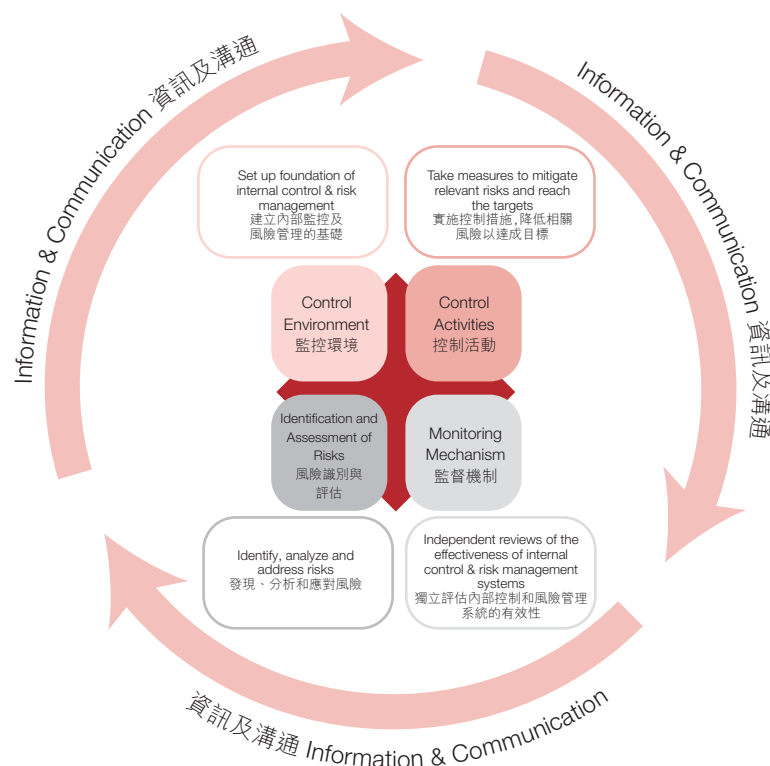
Information & Communication 資訊及溝通

Information & Communication 資訊及溝通

Set up foundation of internal control & risk management
建立內部監控及風險管理的基礎

Take measures to mitigate relevant risks and reach the targets
實施控制措施,降低相關風險以達成目標

Control Environment
監控環境

Control Activities
控制活動

Identification and Assessment of Risks
風險識別與評估

Monitoring Mechanism
監督機制

Identify, analyze and address risks
發現、分析和應對風險

Independent reviews of the effectiveness of internal control & risk management systems
獨立評估內部控制和風險管理系統的有效性

資訊及溝通 Information & Communication